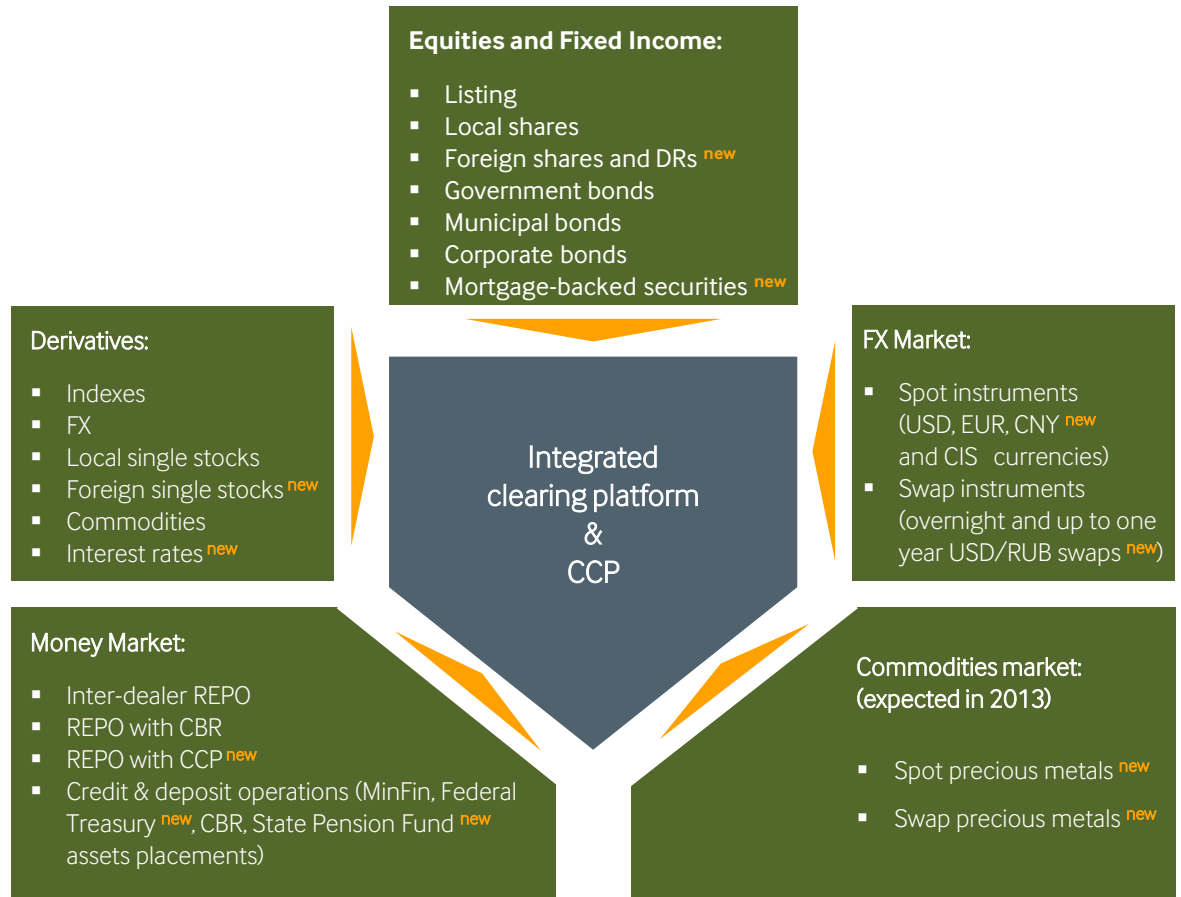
Equities and Fixed Income:

- Listing
- Local shares
- Foreign shares and DRs new
- Government bonds
- Municipal bonds
- Corporate bonds
- Mortgage-backed securities new

Derivatives:

- Indexes
- FX
- Local single stocks
- Foreign single stocks new
- Commodities
- Interest rates new

Integrated clearing platform & CCP

FX Market:

- Spot instruments (USD, EUR, CNY new and CIS currencies)
- Swap instruments (overnight and up to one year USD/RUB swaps new)

Money Market:

- Inter-dealer REPO
- REPO with CBR
- REPO with CCP new
- Credit & deposit operations (MinFin, Federal Treasury new, CBR, State Pension Fund new assets placements)

Commodities market: (expected in 2013)

- Spot precious metals new
- Swap precious metals new